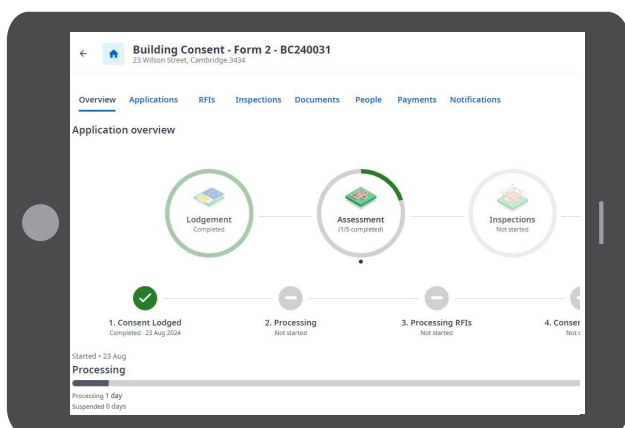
Building Consent - Form 2 - BC240031
23 Wilson Street, Cambridge 3434

Overview Applications RFIs Inspections Documents People Payments Notifications

Application overview

Lodgement
Completed

Assessment
(1/5 completed)

Inspections
Not started

1. Consent Lodged
Completed · 23 Aug 2024

2. Processing
Not started

3. Processing RFIs
Not started

4. Conser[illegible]
Not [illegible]

Started • 23 Aug
Processing

Processing 1 day
Suspended 0 days